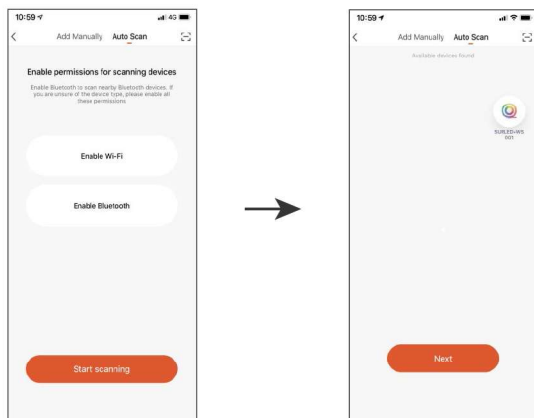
10:59
4G
Add Manually Auto Scan
Enable permissions for scanning devices
Enable Bluetooth to scan nearby Bluetooth devices. If you are unsure of the device type, please enable all these permissions.
Enable Wi-Fi
Enable Bluetooth
Start scanning

10:59
Add Manually Auto Scan
Available devices found
SURLED-WS 001
Next